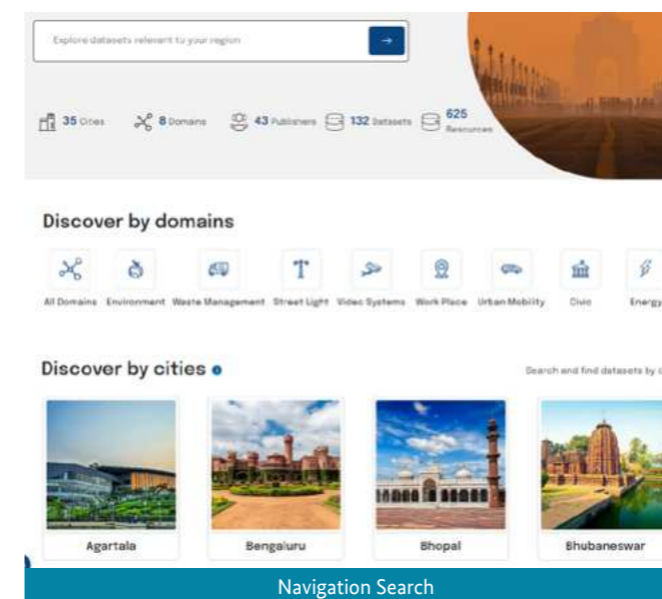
Explore datasets relevant to your region

35 Cities 8 Domains 43 Publishers 132 Datasets 625 Resources

Discover by domains

All Domains Environment Waste Management Street Light Video Systems Work Place Urban Mobility Civic Energy

Discover by cities

Search and find datasets by c

Agartala

Bengaluru

Bhopal

Bhubaneswar

Navigation Search